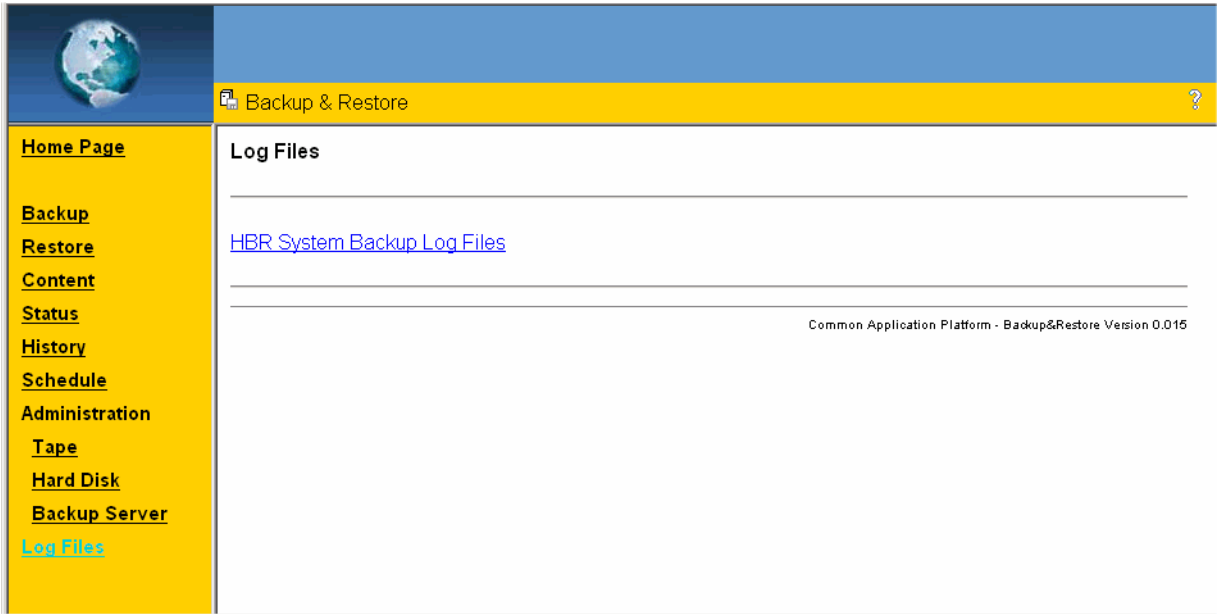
Backup & Restore

?

Home Page

Backup
Restore
Content
Status
History
Schedule
Administration
Tape
Hard Disk
Backup Server
Log Files

Log Files

HBR System Backup Log Files

Common Application Platform - Backup&Restore Version 0.015